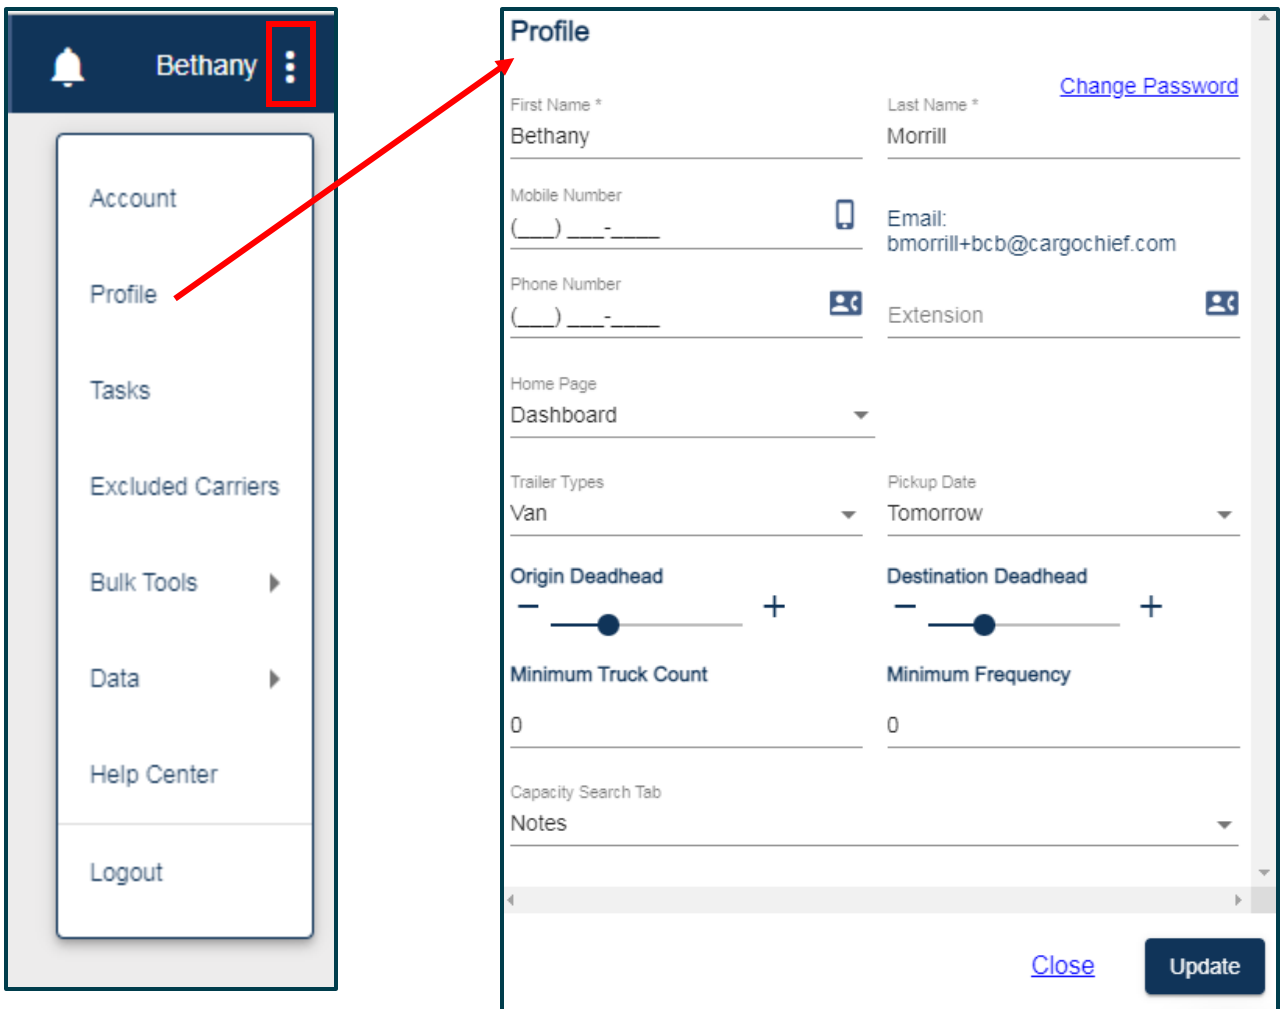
Bethany

Account

Profile

Tasks

Excluded Carriers

Bulk Tools

Data

Help Center

Logout

Profile

Change Password

First Name *
Bethany

Last Name *
Morrill

Mobile Number
(___) ___-____

Email:
bmorrill+bcb@cargochief.com

Phone Number
(___) ___-____

Extension

Home Page
Dashboard

Trailer Types
Van

Pickup Date
Tomorrow

Origin Deadhead
− +

Destination Deadhead
− +

Minimum Truck Count
0

Minimum Frequency
0

Capacity Search Tab
Notes

Close

Update